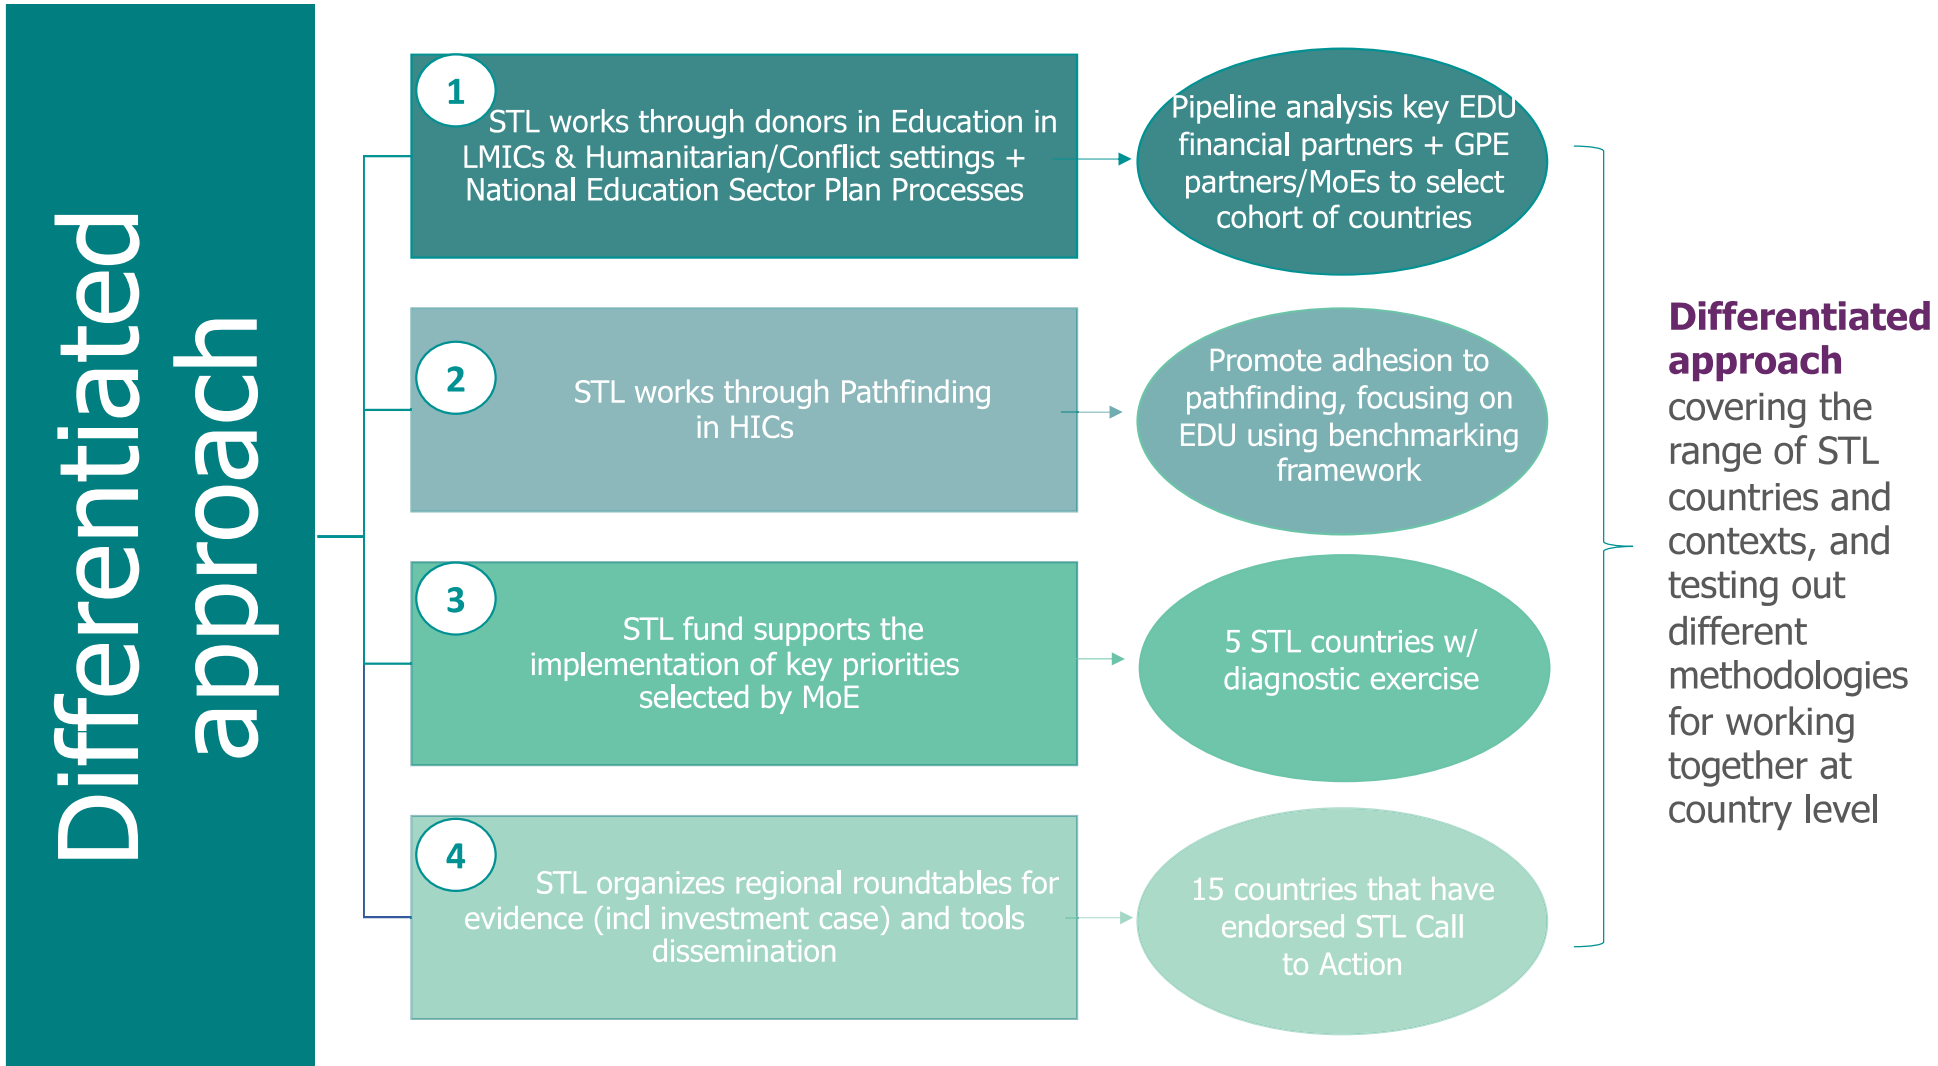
Differentiated approach

1
STL works through donors in Education in LMICs & Humanitarian/Conflict settings + National Education Sector Plan Processes

Pipeline analysis key EDU financial partners + GPE partners/MoEs to select cohort of countries

2
STL works through Pathfinding in HICs

Promote adhesion to pathfinding, focusing on EDU using benchmarking framework

3
STL fund supports the implementation of key priorities selected by MoE

5 STL countries w/ diagnostic exercise

4
STL organizes regional roundtables for evidence (incl investment case) and tools dissemination

15 countries that have endorsed STL Call to Action

Differentiated approach covering the range of STL countries and contexts, and testing out different methodologies for working together at country level